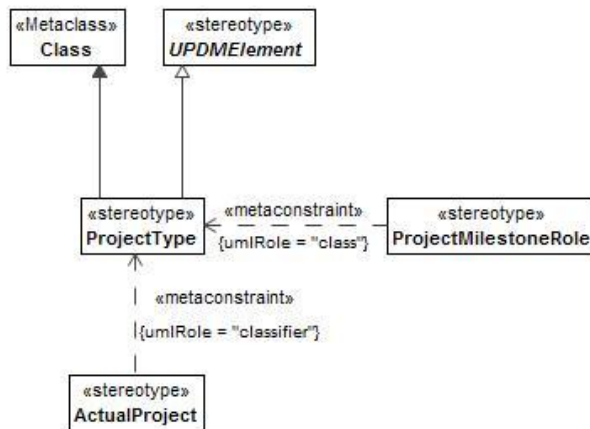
«Metaclass»
Class

«stereotype»
UPDMElement

«stereotype»
ProjectType

«metaconstraint»
{umlRole = "class"}

«stereotype»
ProjectMilestoneRole

«metaconstraint»
{umlRole = "classifier"}

«stereotype»
ActualProject